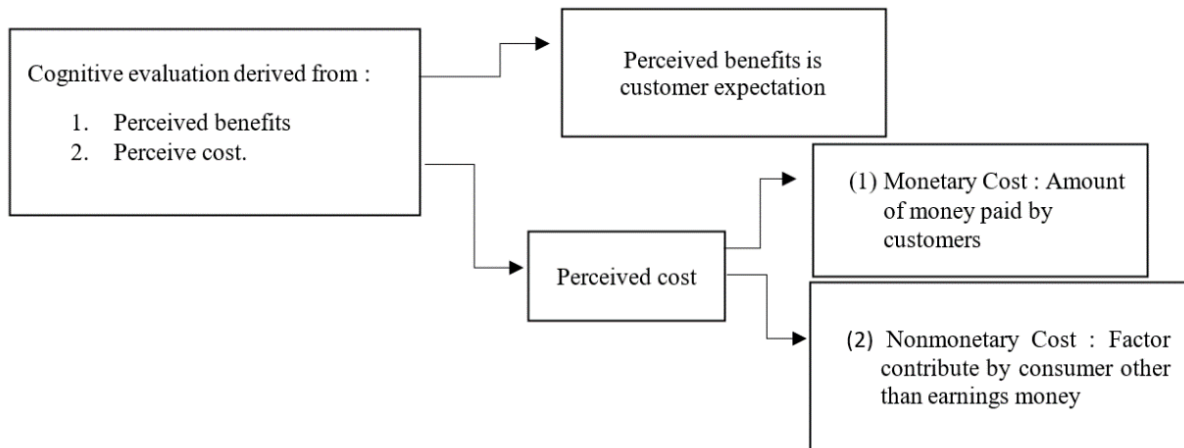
Cognitive evaluation derived from :

1. Perceived benefits
2. Perceive cost.

Perceived benefits is customer expectation

Perceived cost

(1) Monetary Cost : Amount of money paid by customers

(2) Nonmonetary Cost : Factor contribute by consumer other than earnings money